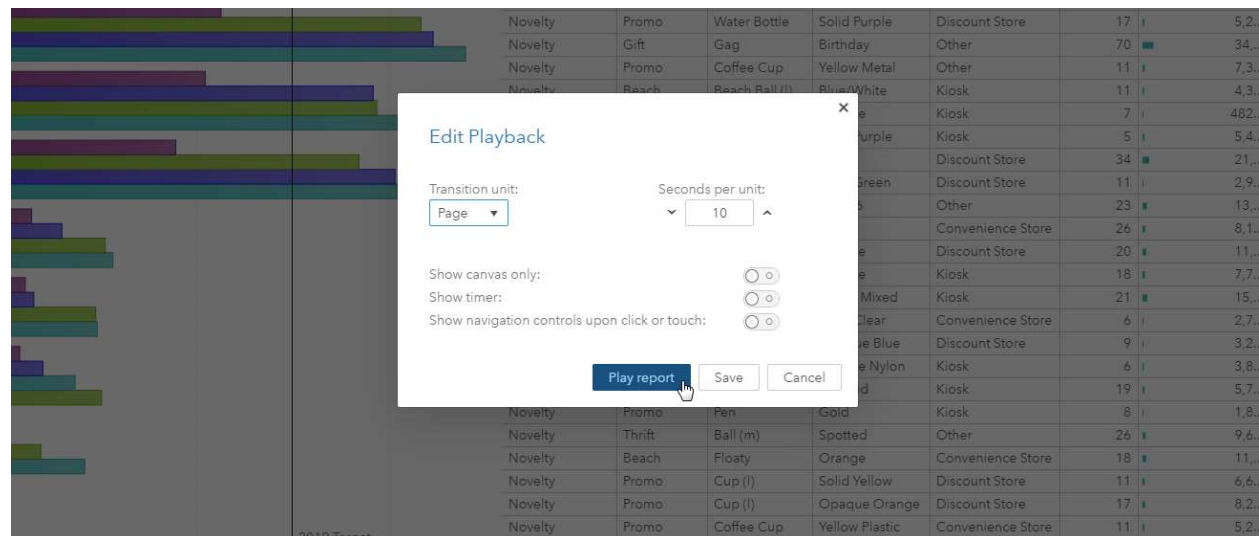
Edit Playback

Transition unit:
Page ▾

Seconds per unit:
10

Show canvas only:
Show timer:
Show navigation controls upon click or touch:

Play report
Save
Cancel

| Novelty | Promo | Water Bottle | Solid Purple | Discount Store | 17 | 5,2.. |
|---|---|---|---|---|---|---|
| Novelty | Gift | Gag | Birthday | Other | 70 | 34,.. |
| Novelty | Promo | Coffee Cup | Yellow Metal | Other | 11 | 7,3.. |
| Novelty | Beach | Beach Ball (l) | Blue/White | Kiosk | 11 | 4,3.. |
| | | | e | Kiosk | 7 | 482. |
| | | | urple | Kiosk | 5 | 5,4.. |
| | | | | Discount Store | 34 | 21,.. |
| | | | Green | Discount Store | 11 | 2,9.. |
| | | | 5 | Other | 23 | 13,.. |
| | | | | Convenience Store | 26 | 8,1.. |
| | | | e | Discount Store | 20 | 11,.. |
| | | | e | Kiosk | 18 | 7,7.. |
| | | | Mixed | Kiosk | 21 | 15,.. |
| | | | Clear | Convenience Store | 6 | 2,7.. |
| | | | e Blue | Discount Store | 9 | 3,2.. |
| | | | e Nylon | Kiosk | 6 | 3,8.. |
| | | | d | Kiosk | 19 | 5,7.. |
| Novelty | Promo | Pen | Gold | Kiosk | 8 | 1,8.. |
| Novelty | Thrift | Ball (m) | Spotted | Other | 26 | 9,6.. |
| Novelty | Beach | Floaty | Orange | Convenience Store | 18 | 11,.. |
| Novelty | Promo | Cup (l) | Solid Yellow | Discount Store | 11 | 6,6.. |
| Novelty | Promo | Cup (l) | Opaque Orange | Discount Store | 17 | 8,2.. |
| Novelty | Promo | Coffee Cup | Yellow Plastic | Convenience Store | 11 | 5,2.. |

2019 Target